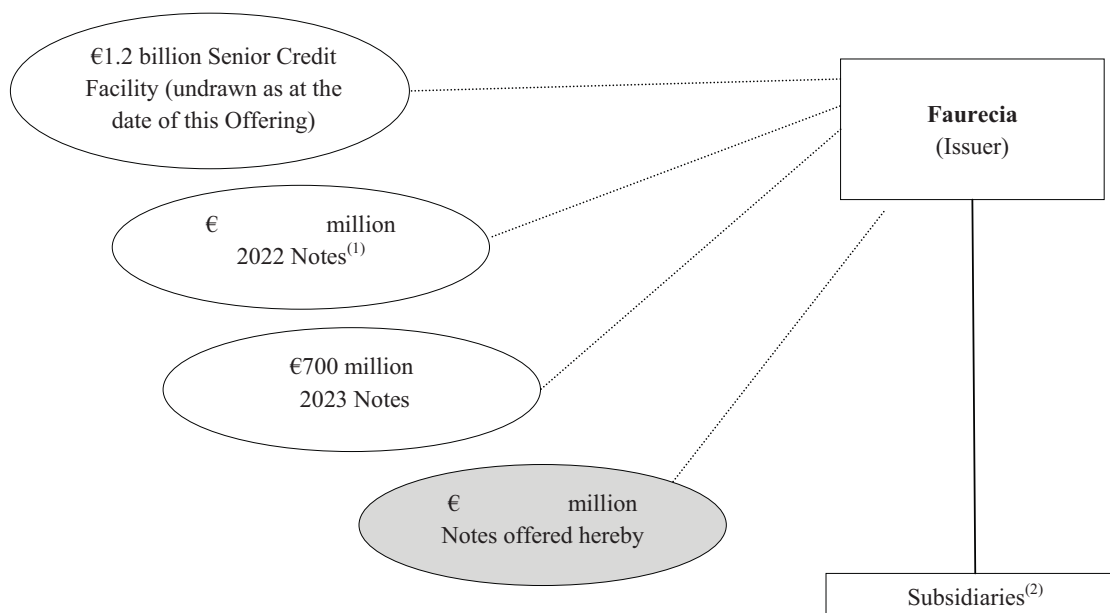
€1.2 billion Senior Credit Facility (undrawn as at the date of this Offering)

Faurecia
(Issuer)

€ million
2022 Notes$^{(1)}$

€700 million
2023 Notes

€ million
Notes offered hereby

Subsidiaries$^{(2)}$